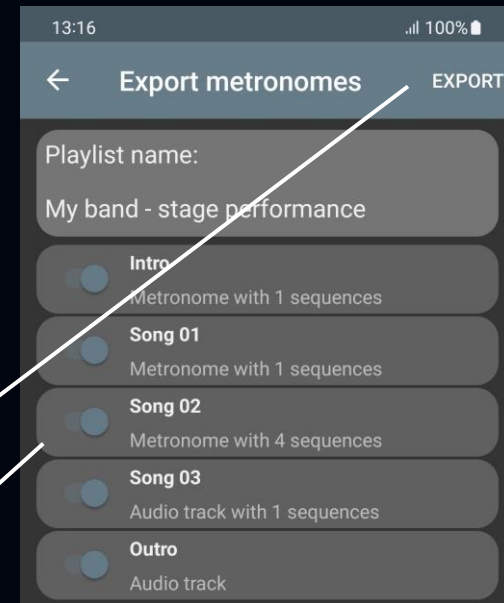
13:16
100%
←
Export metronomes
EXPORT
Playlist name:
My band - stage performance
Intro
Metronome with 1 sequences
Song 01
Metronome with 1 sequences
Song 02
Metronome with 4 sequences
Song 03
Audio track with 1 sequences
Outro
Audio track